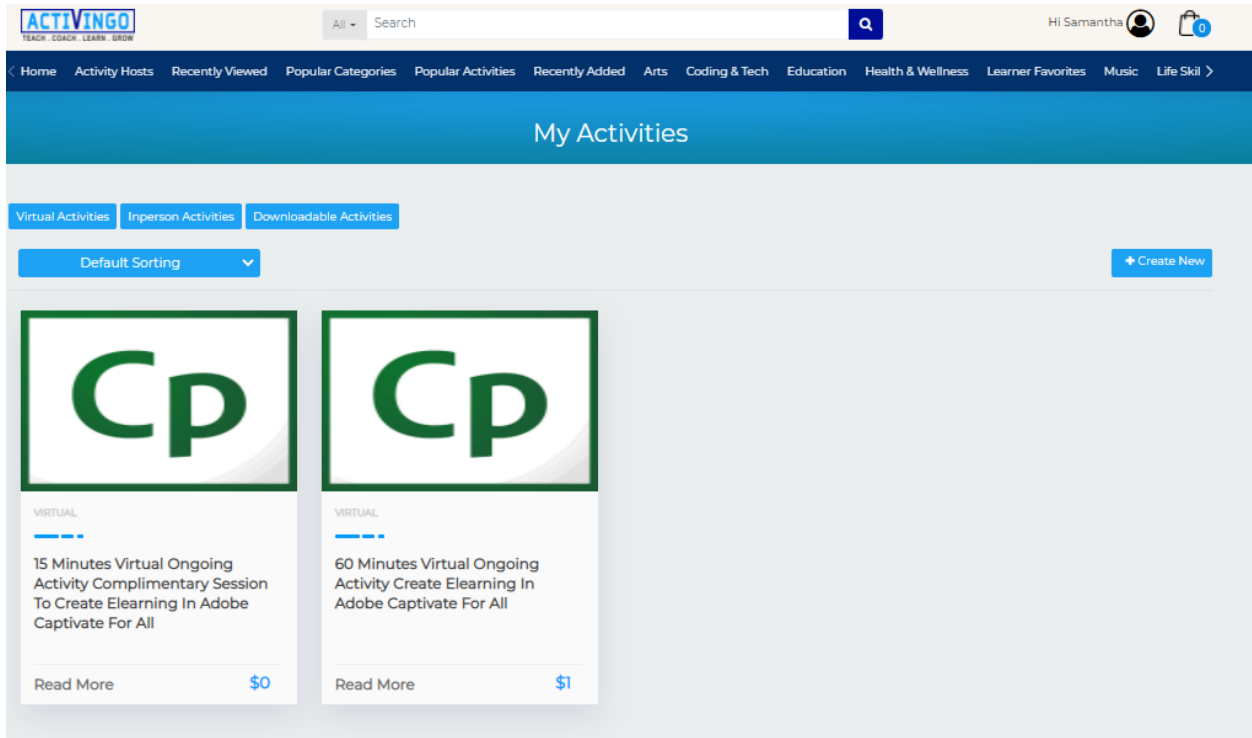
ACTIVINGO
TEACH . COACH . LEARN . GROW

All ▾ Search

Hi Samantha

0

Home Activity Hosts Recently Viewed Popular Categories Popular Activities Recently Added Arts Coding & Tech Education Health & Wellness Learner Favorites Music Life Skil

My Activities

Virtual Activities Inperson Activities Downloadable Activities

Default Sorting

+ Create New

Cp

VIRTUAL

15 Minutes Virtual Ongoing Activity Complimentary Session To Create Elearning In Adobe Captivate For All

Read More $0

Cp

VIRTUAL

60 Minutes Virtual Ongoing Activity Create Elearning In Adobe Captivate For All

Read More $1